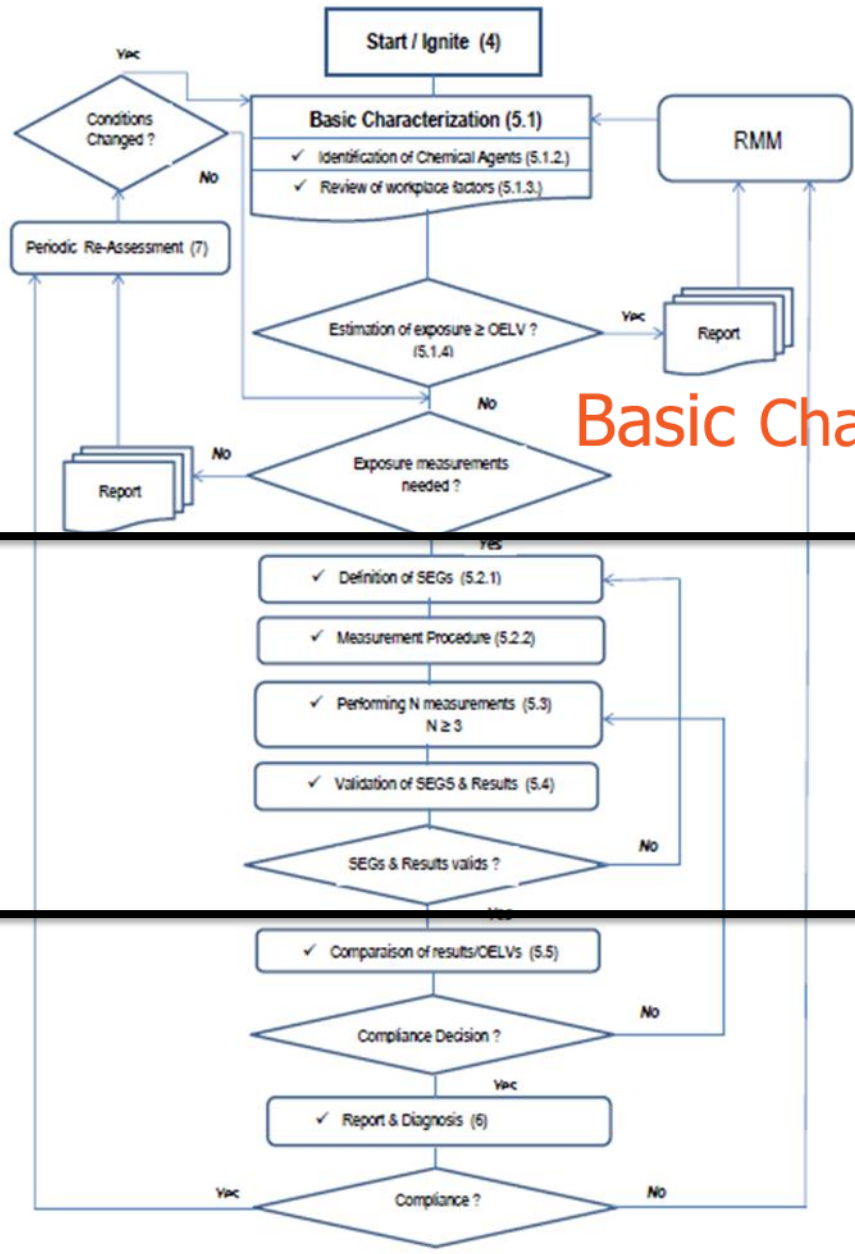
Start / Ignite (4)

Yes

Conditions Changed ?

No

Basic Characterization (5.1)
✓ Identification of Chemical Agents (5.1.2.)
✓ Review of workplace factors (5.1.3.)

RMM

Periodic Re-Assessment (7)

Estimation of exposure ≥ OELV ? (5.1.4)

Yes

Report

No

Basic Cha

No

Report

Exposure measurements needed ?

Yes

✓ Definition of SEGs (5.2.1)

✓ Measurement Procedure (5.2.2)

✓ Performing N measurements (5.3) N ≥ 3

✓ Validation of SEGS & Results (5.4)

SEGs & Results valids ?

No

Yes

✓ Comparaison of results/OELVs (5.5)

Compliance Decision ?

No

Yes

✓ Report & Diagnosis (6)

Yes

Compliance ?

No